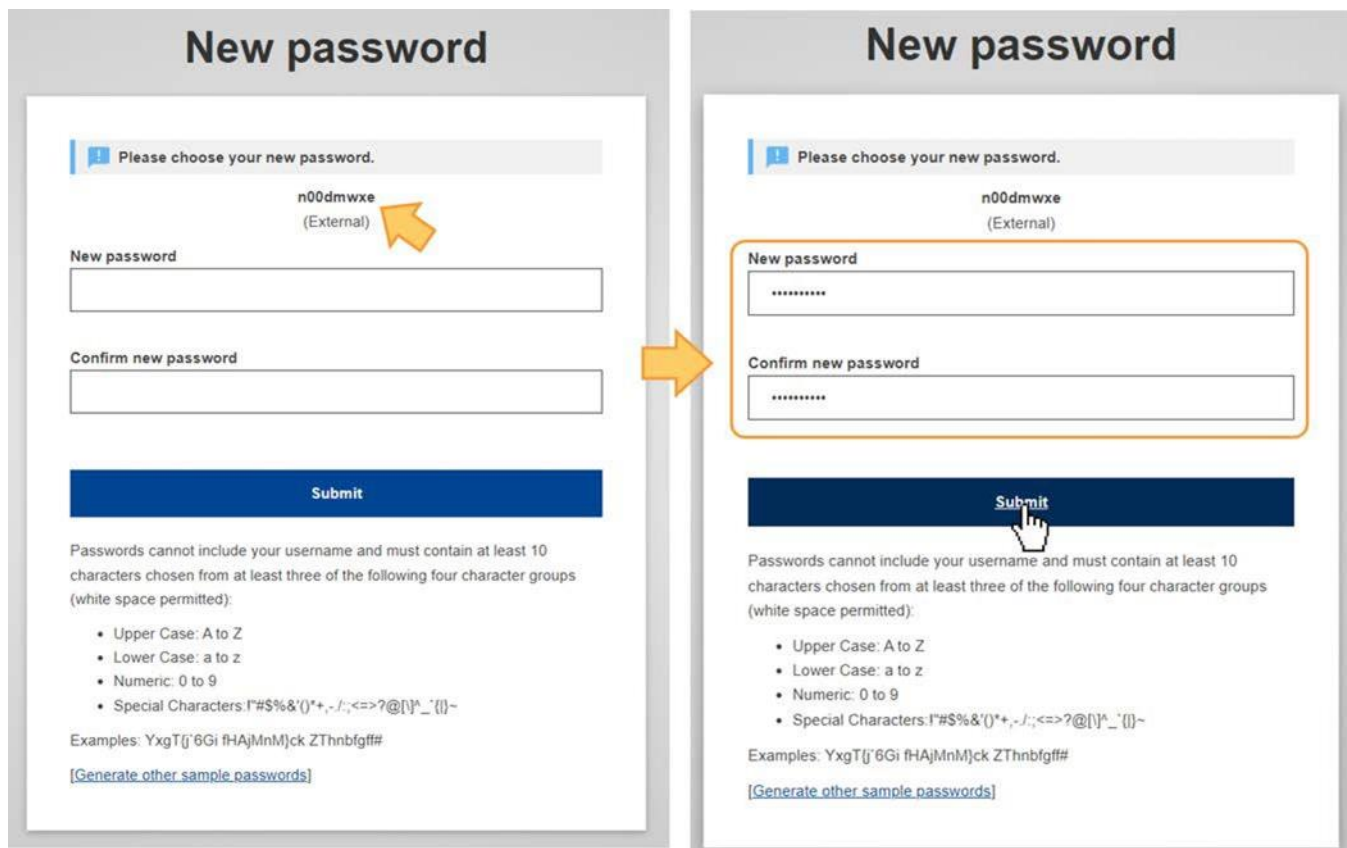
New password

Please choose your new password.

n00dmwxe
(External)

New password

Confirm new password

Submit

Passwords cannot include your username and must contain at least 10 characters chosen from at least three of the following four character groups (white space permitted):

- Upper Case: A to Z
- Lower Case: a to z
- Numeric: 0 to 9
- Special Characters:!"#$%&'()*+,-./:;<=>?@[\]^_`{|}~

Examples: YxgT{j`6Gi fHAjMnM}ck ZThnbfgff#

[Generate other sample passwords]

New password

Please choose your new password.

n00dmwxe
(External)

New password
••••••••••

Confirm new password
••••••••••

Submit

Passwords cannot include your username and must contain at least 10 characters chosen from at least three of the following four character groups (white space permitted):

- Upper Case: A to Z
- Lower Case: a to z
- Numeric: 0 to 9
- Special Characters:!"#$%&'()*+,-./:;<=>?@[\]^_`{|}~

Examples: YxgT{j`6Gi fHAjMnM}ck ZThnbfgff#

[Generate other sample passwords]